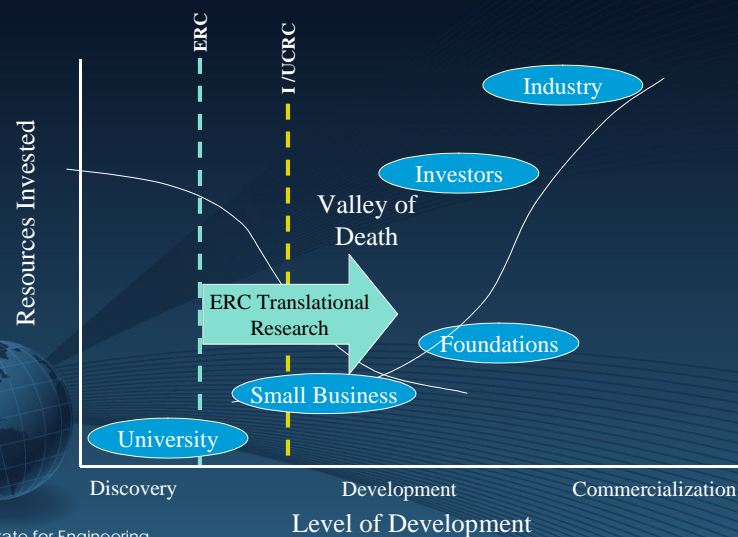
ERC

I /UCRC

Resources Invested

Industry

Investors

Valley of Death

ERC Translational Research

Foundations

Small Business

University

Discovery

Development

Commercialization

Level of Development

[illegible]rate for Engineering